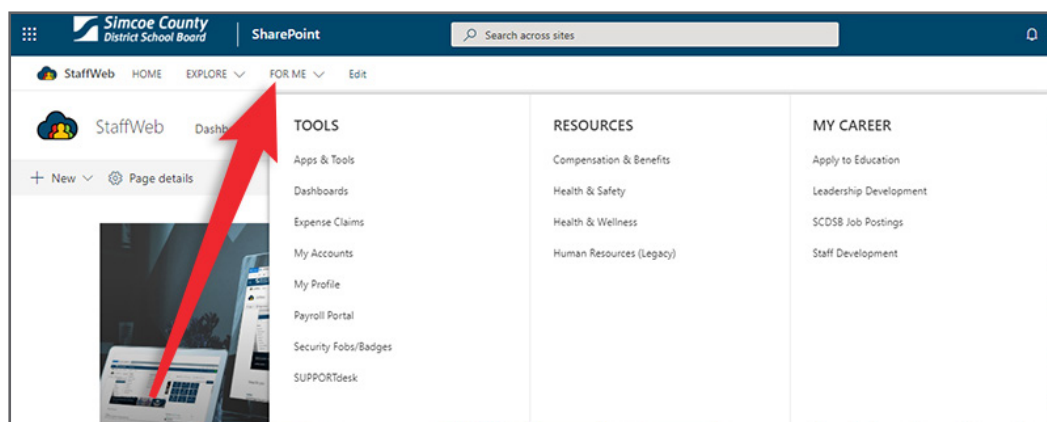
Simcoe County District School Board | SharePoint

Search across sites

StaffWeb HOME EXPLORE FOR ME Edit

StaffWeb Dashb

+ New Page details

TOOLS

Apps & Tools

Dashboards

Expense Claims

My Accounts

My Profile

Payroll Portal

Security Fobs/Badges

SUPPORTdesk

RESOURCES

Compensation & Benefits

Health & Safety

Health & Wellness

Human Resources (Legacy)

MY CAREER

Apply to Education

Leadership Development

SCDSB Job Postings

Staff Development